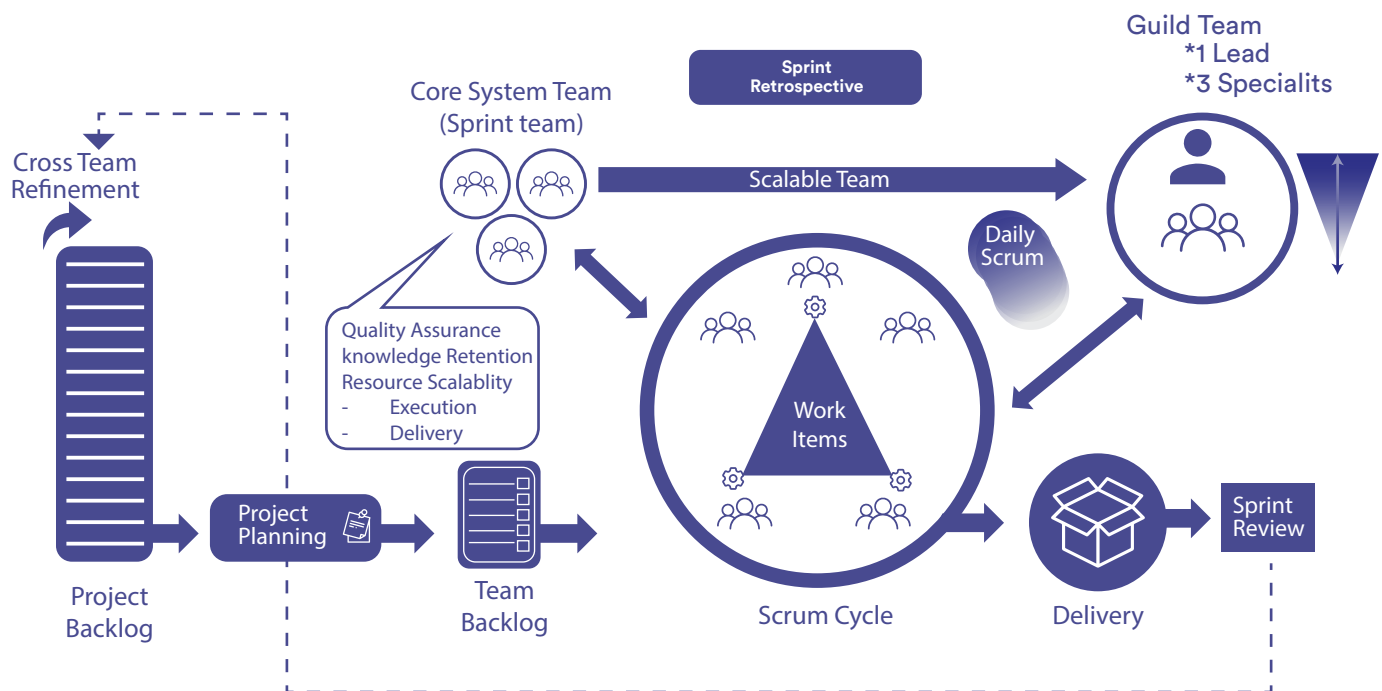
Guild Team
*1 Lead
*3 Specialits

Sprint Retrospective

Core System Team (Sprint team)

Cross Team Refinement

Scalable Team

Daily Scrum

Quality Assurance
knowledge Retention
Resource Scalablity
- Execution
- Delivery

Work Items

Project Planning

Project Backlog

Team Backlog

Scrum Cycle

Delivery

Sprint Review